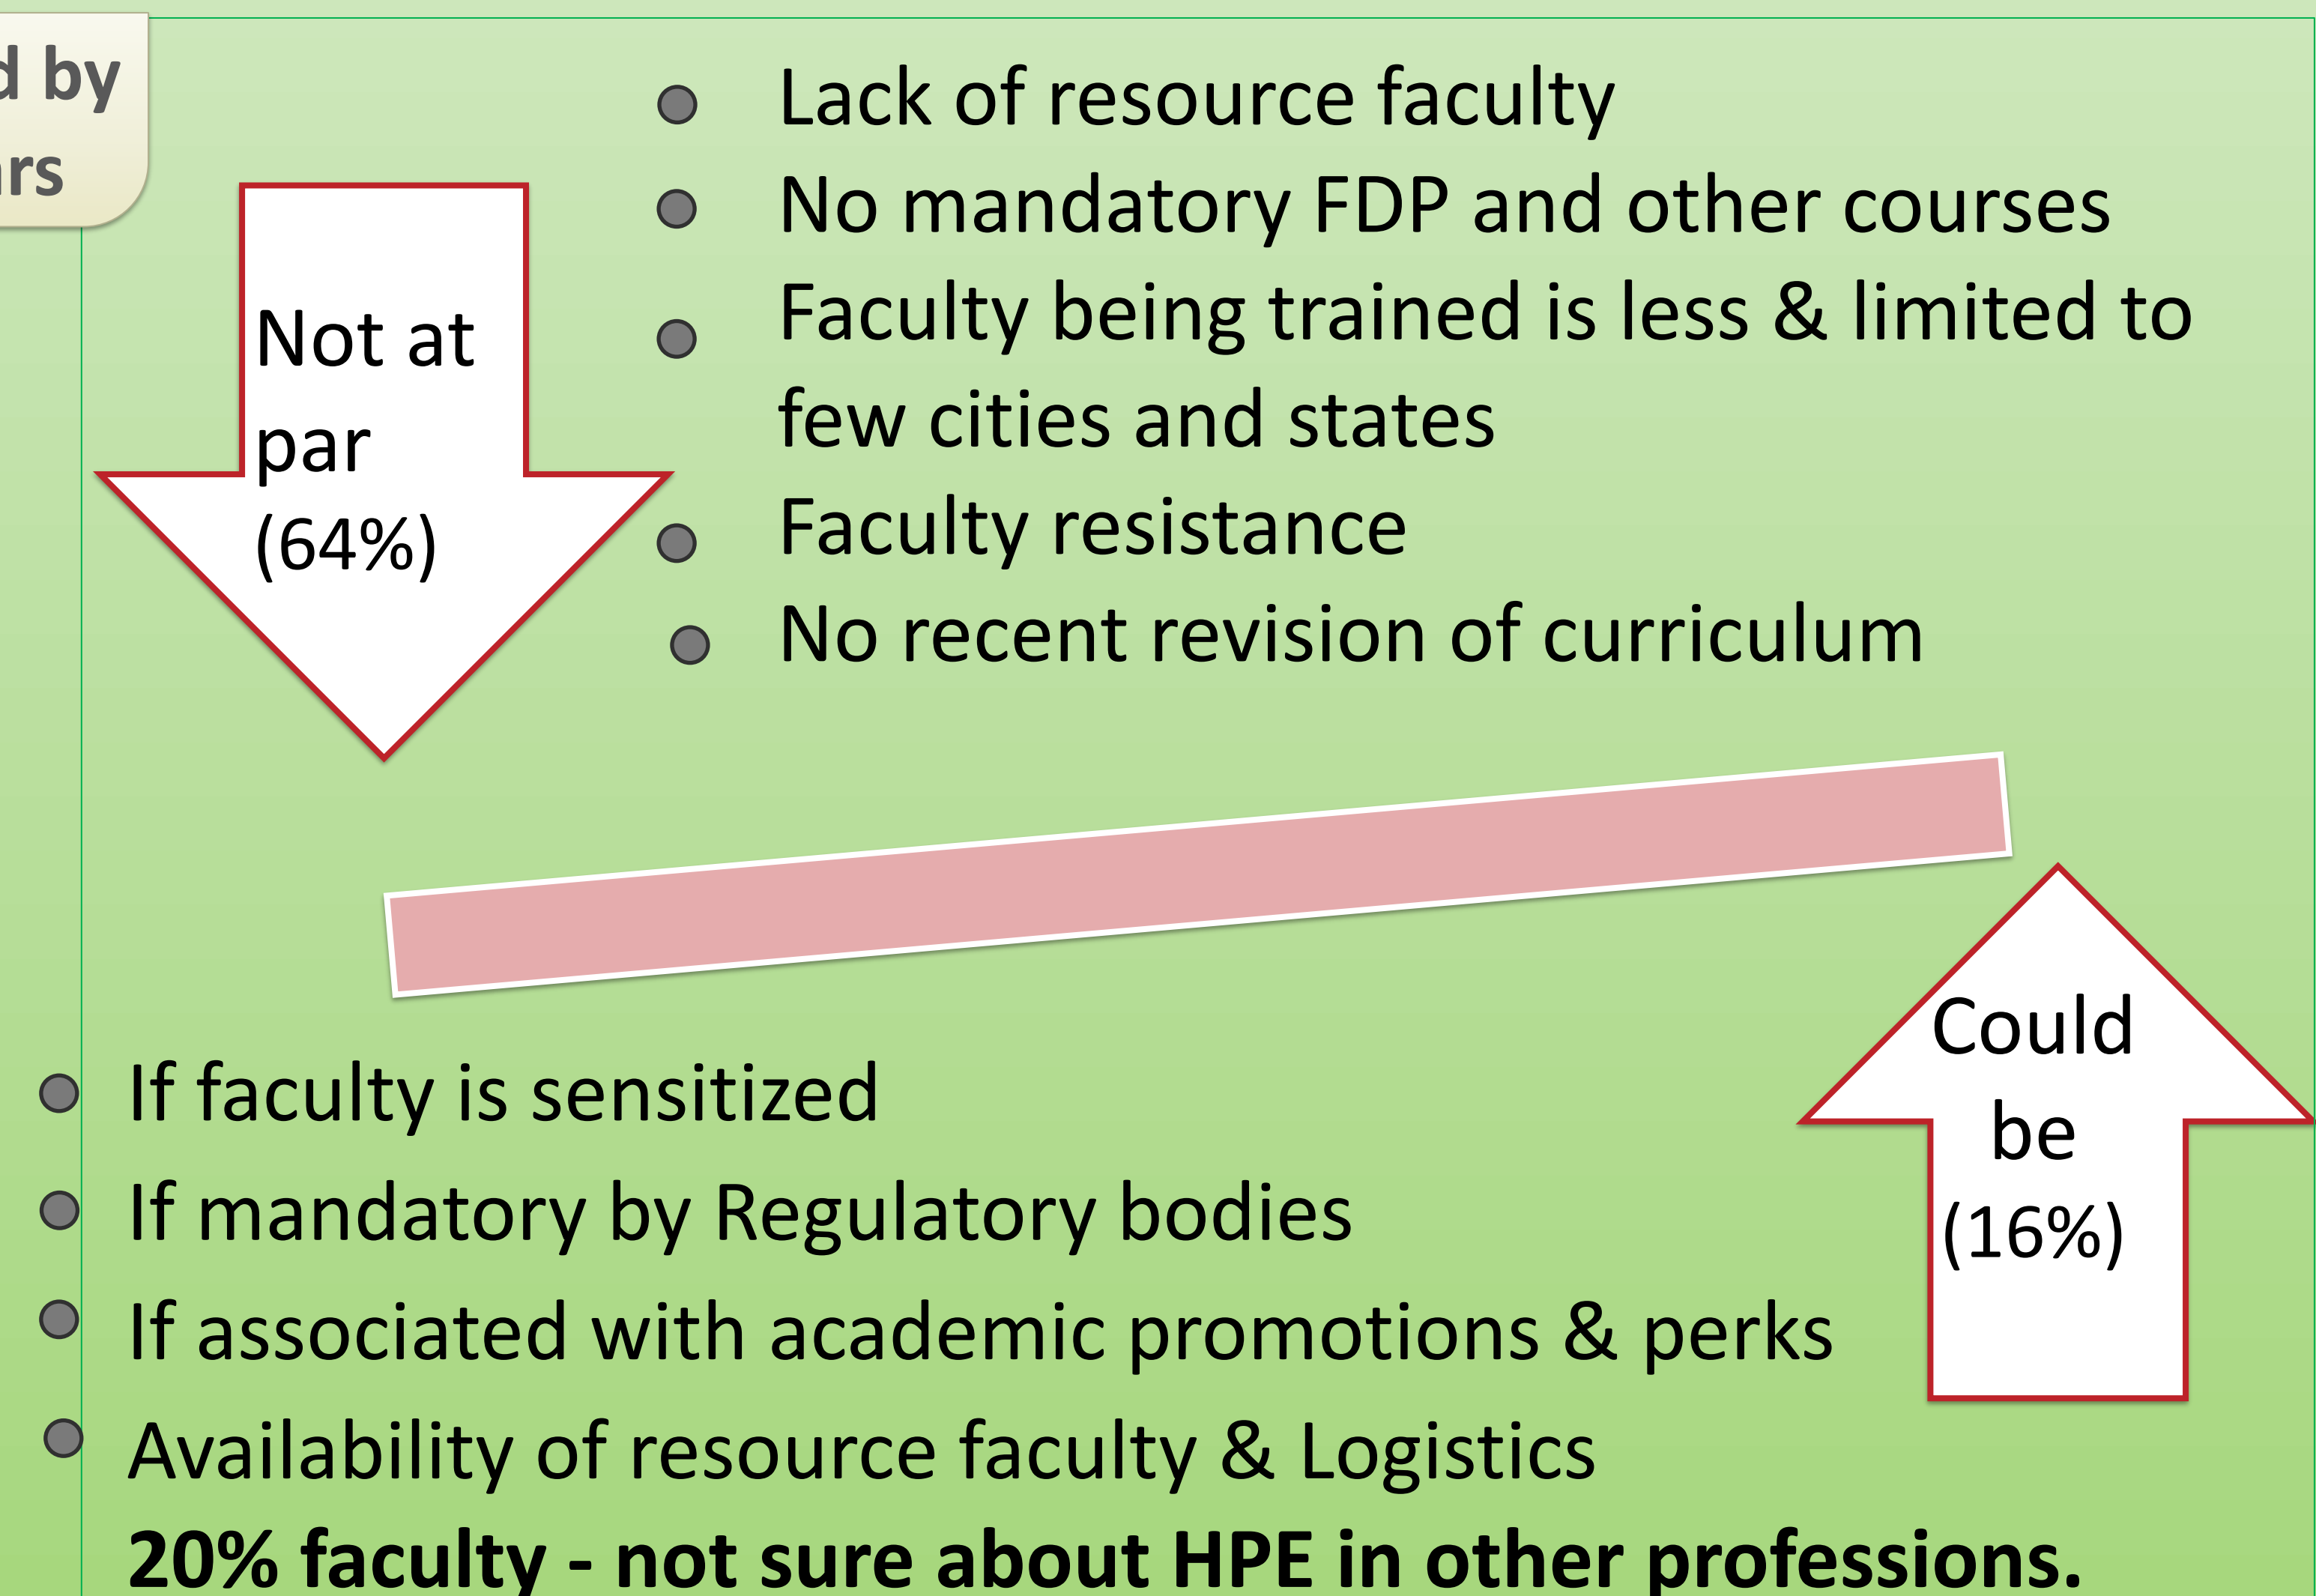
d by
rs

Not at par (64%)

Lack of resource faculty
No mandatory FDP and other courses
Faculty being trained is less & limited to few cities and states
Faculty resistance
No recent revision of curriculum

If faculty is sensitized
If mandatory by Regulatory bodies
If associated with academic promotions & perks
Availability of resource faculty & Logistics

Could be (16%)

**20% faculty - not sure about HPE in other professions.**